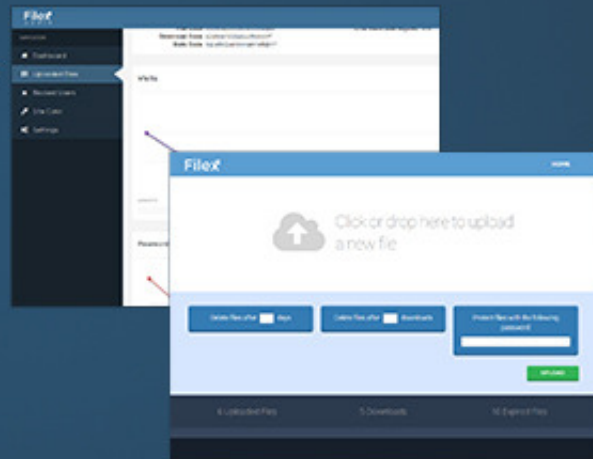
Filex

Dashboard

Uploaded Files

Banned Users

Site Color

Settings

Visits

Filex

HOME

Click or drop here to upload a new file

Delete files after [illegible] days

Delete files after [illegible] downloads

Protect files with the following password

UPLOAD

6 Uploaded Files

5 Downloads

16 Expired Files